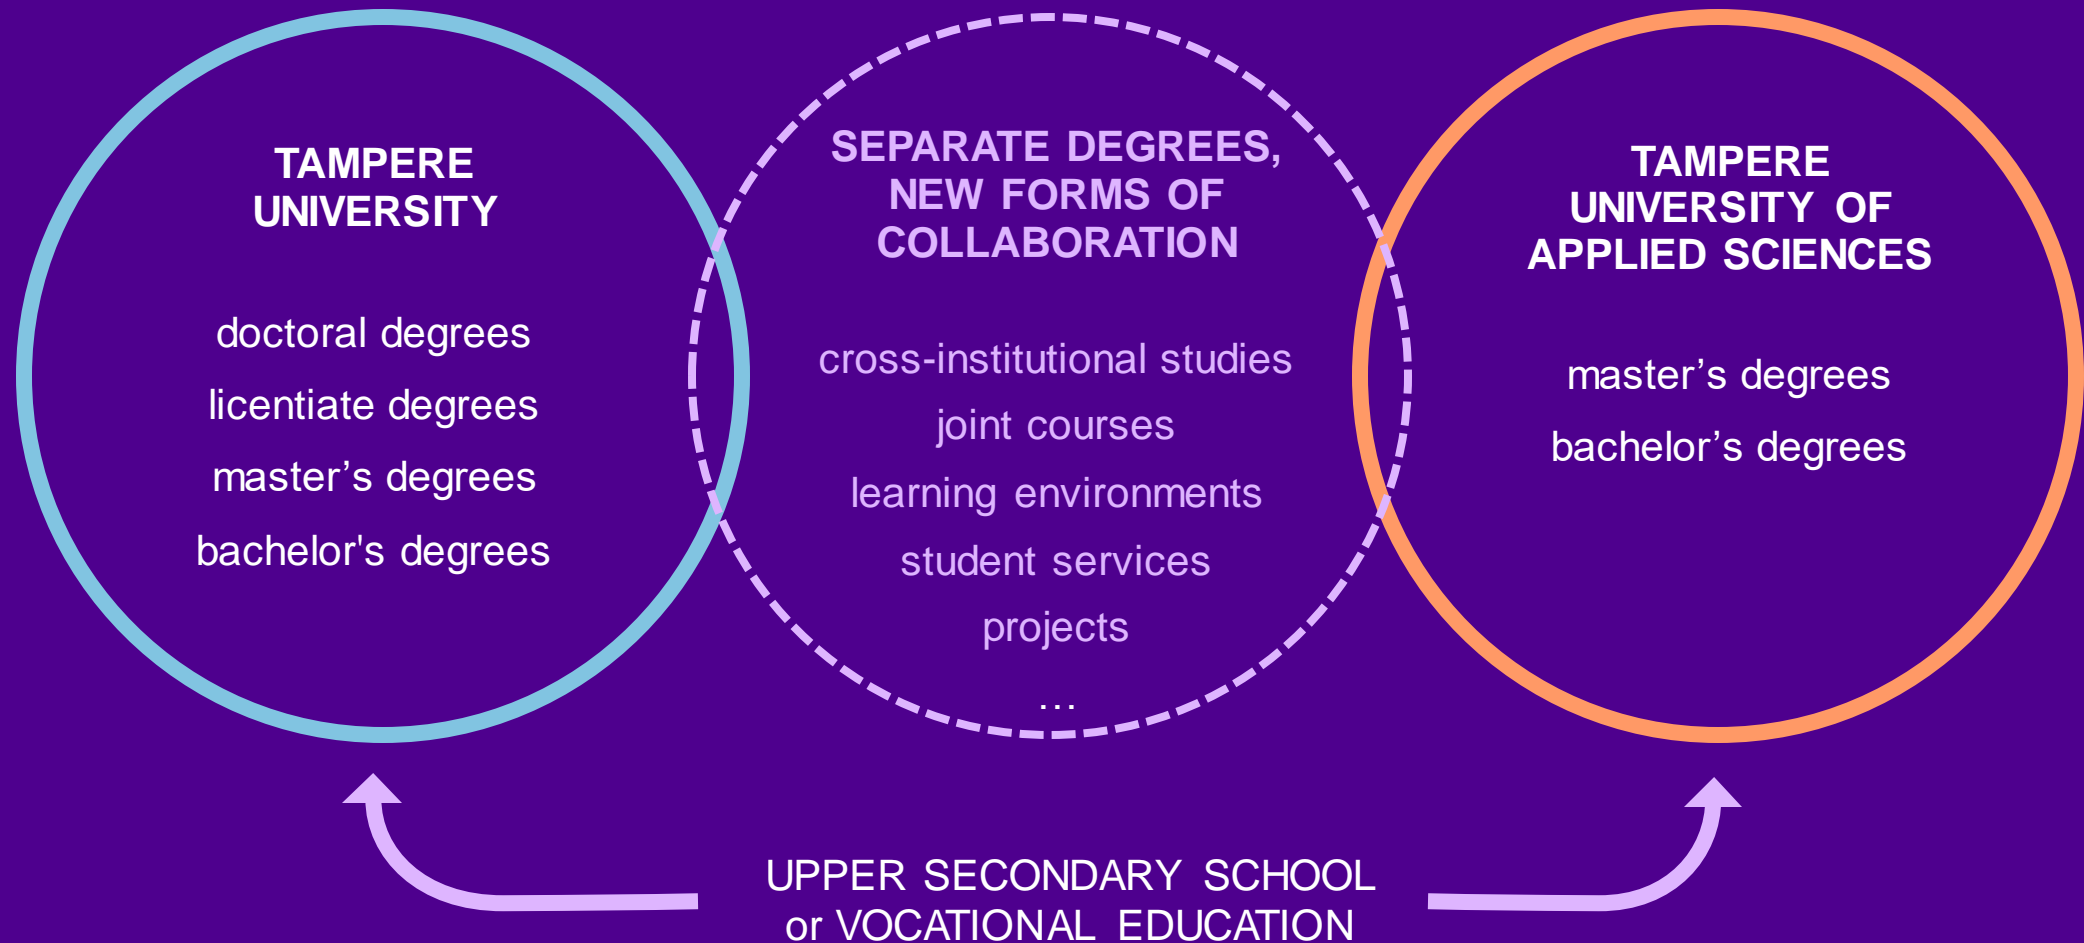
TAMPERE UNIVERSITY

doctoral degrees

licentiate degrees

master’s degrees

bachelor's degrees

SEPARATE DEGREES, NEW FORMS OF COLLABORATION

cross-institutional studies

joint courses

learning environments

student services

projects

...

TAMPERE UNIVERSITY OF APPLIED SCIENCES

master’s degrees

bachelor’s degrees

UPPER SECONDARY SCHOOL or VOCATIONAL EDUCATION